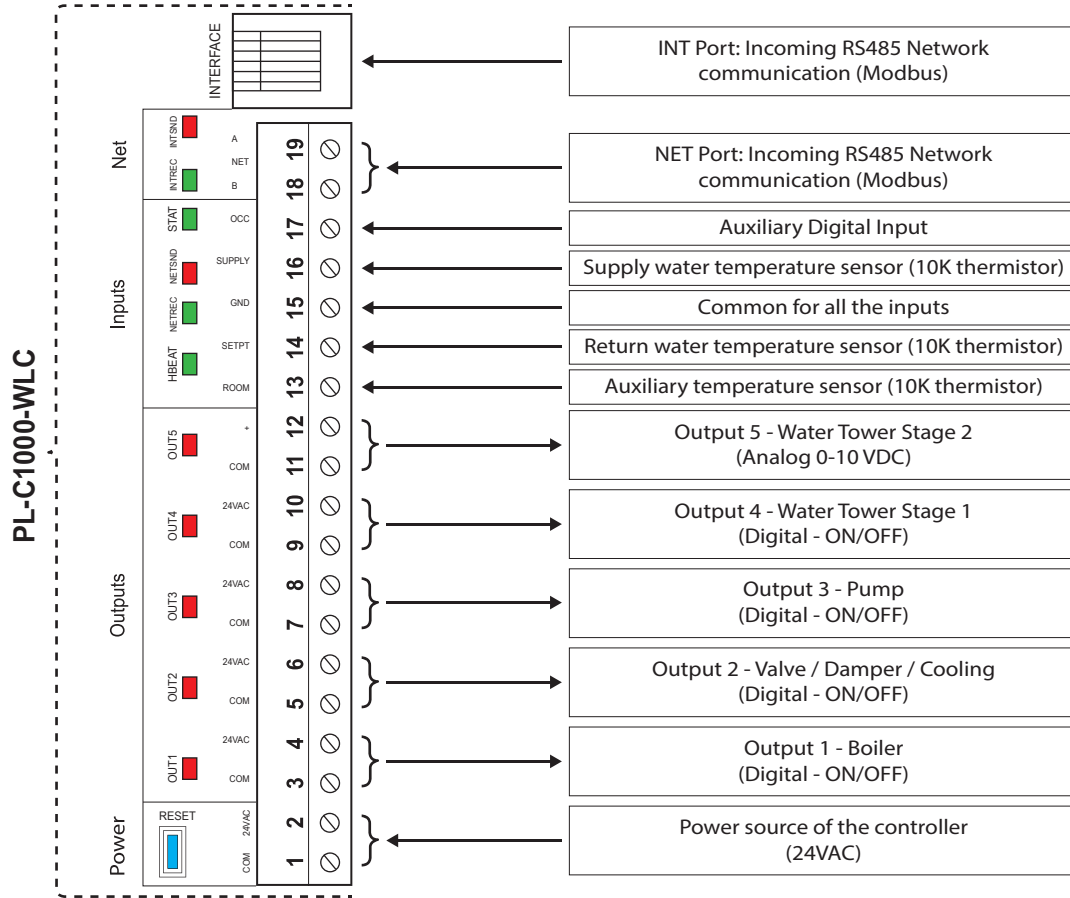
PL-C1000-WLC

INTERFACE

Net
INTSND
INTREC
A
NET
B
19
18

Inputs
STAT
NETSND
NETREC
HBEAT
OCC
SUPPLY
GND
SETPT
ROOM
17
16
15
14
13

Outputs
OUT5
+
COM
12
11
OUT4
24VAC
COM
10
9
OUT3
24VAC
COM
8
7
OUT2
24VAC
COM
6
5
OUT1
24VAC
COM
4
3

Power
RESET
24VAC
COM
2
1

INT Port: Incoming RS485 Network communication (Modbus)

NET Port: Incoming RS485 Network communication (Modbus)

Auxiliary Digital Input

Supply water temperature sensor (10K thermistor)

Common for all the inputs

Return water temperature sensor (10K thermistor)

Auxiliary temperature sensor (10K thermistor)

Output 5 - Water Tower Stage 2 (Analog 0-10 VDC)

Output 4 - Water Tower Stage 1 (Digital - ON/OFF)

Output 3 - Pump (Digital - ON/OFF)

Output 2 - Valve / Damper / Cooling (Digital - ON/OFF)

Output 1 - Boiler (Digital - ON/OFF)

Power source of the controller (24VAC)